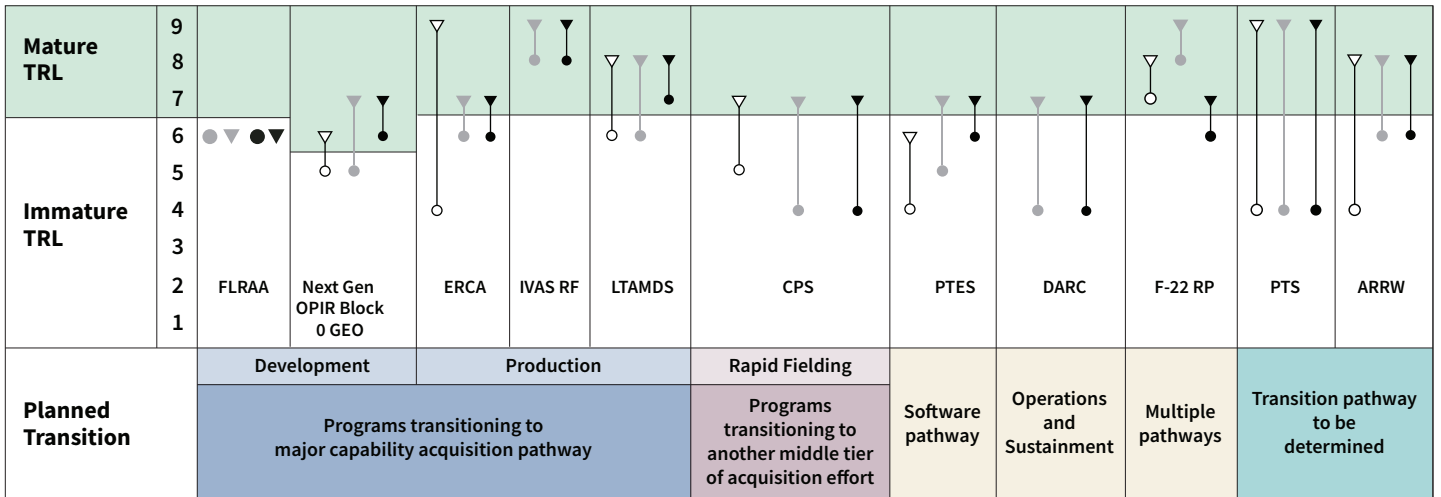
| | | FLRAA | Next Gen OPIR Block 0 GEO | ERCA | IVAS RF | LTAMDS | CPS | PTES | DARC | F-22 RP | PTS | ARRW |
|---|---|---|---|---|---|---|---|---|---|---|---|---|
| Mature TRL | 9 | | | | | | | | | | | |
| | 8 | | | | | | | | | | | |
| | 7 | | | | | | | | | | | |
| Immature TRL | 6 | | | | | | | | | | | |
| | 5 | | | | | | | | | | | |
| | 4 | | | | | | | | | | | |
| | 3 | | | | | | | | | | | |
| | 2 | | | | | | | | | | | |
| | 1 | | | | | | | | | | | |

Planned Transition

| Development | Production | Rapid Fielding | | | | |
|---|---|---|---|---|---|---|
| Programs transitioning to major capability acquisition pathway | | Programs transitioning to another middle tier of acquisition effort | Software pathway | Operations and Sustainment | Multiple pathways | Transition pathway to be determined |